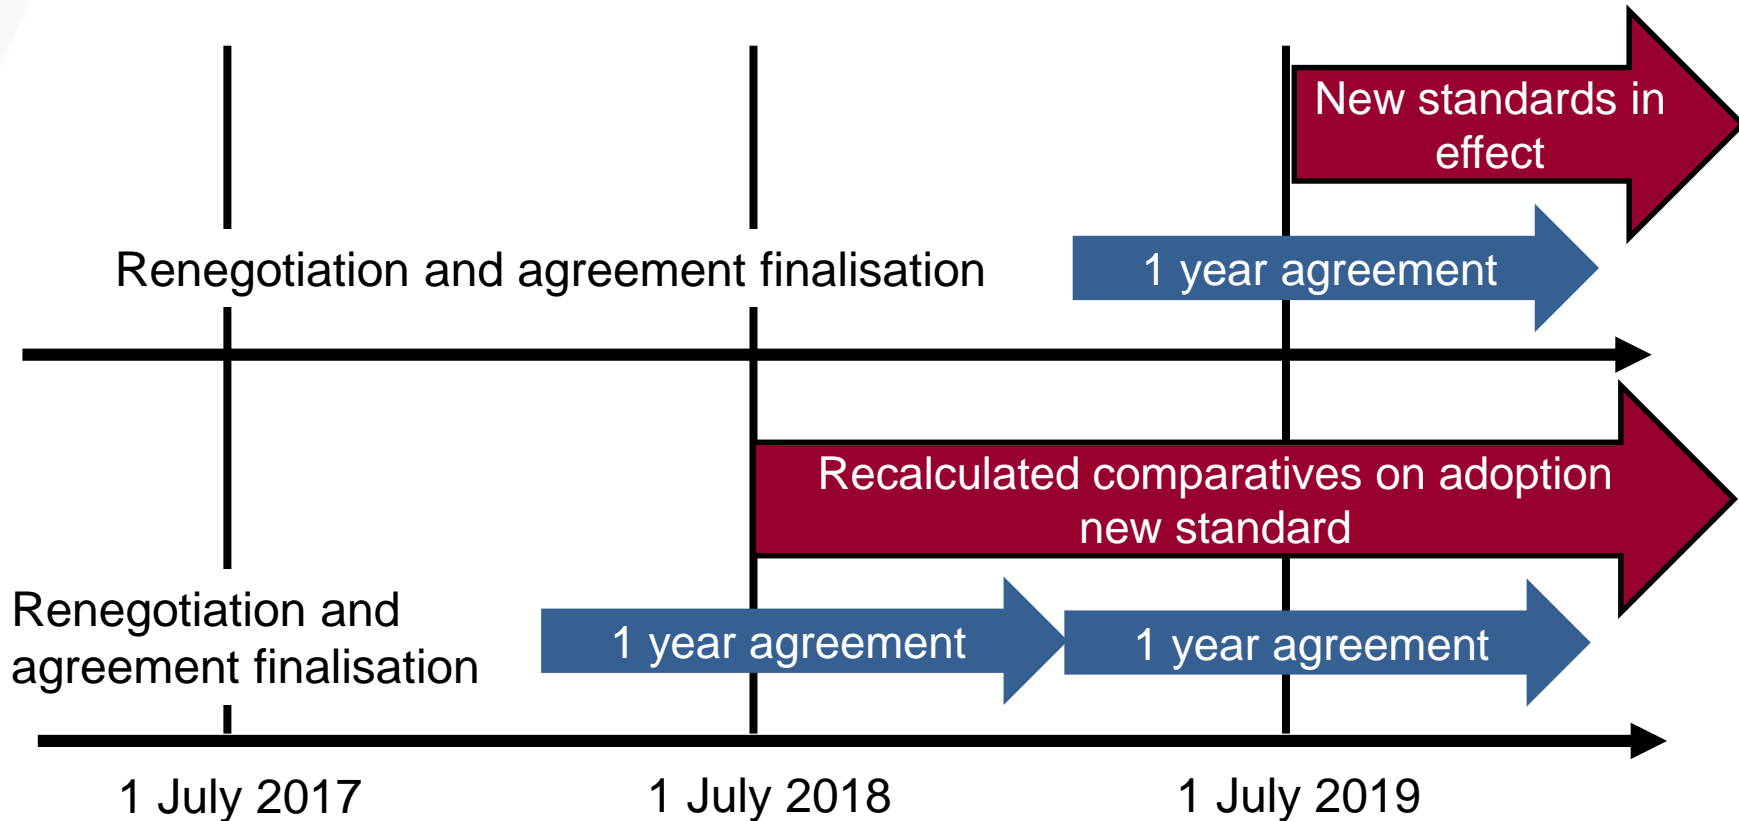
New standards in effect

Renegotiation and agreement finalisation

1 year agreement

Recalculated comparatives on adoption new standard

Renegotiation and agreement finalisation

1 year agreement

1 year agreement

1 July 2017

1 July 2018

1 July 2019